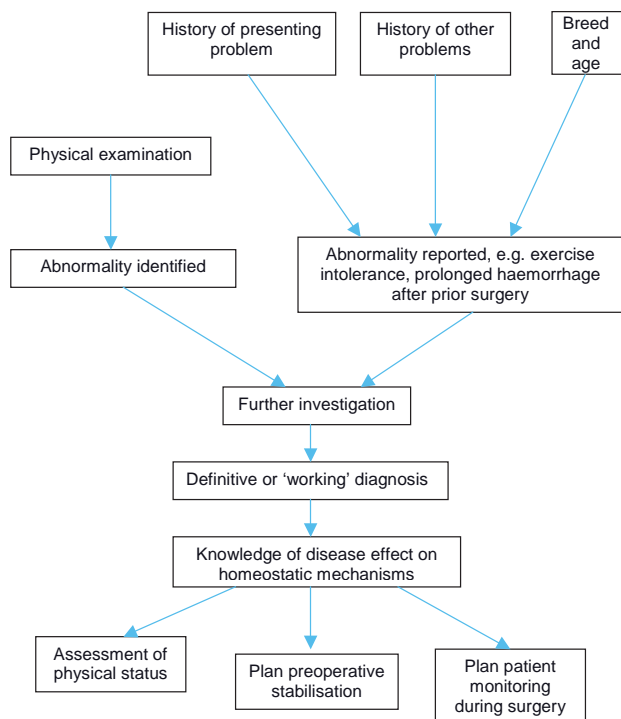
History of presenting problem

History of other problems

Breed and age

Physical examination

Abnormality identified

Abnormality reported, e.g. exercise intolerance, prolonged haemorrhage after prior surgery

Further investigation

Definitive or ‘working’ diagnosis

Knowledge of disease effect on homeostatic mechanisms

Assessment of physical status

Plan preoperative stabilisation

Plan patient monitoring during surgery